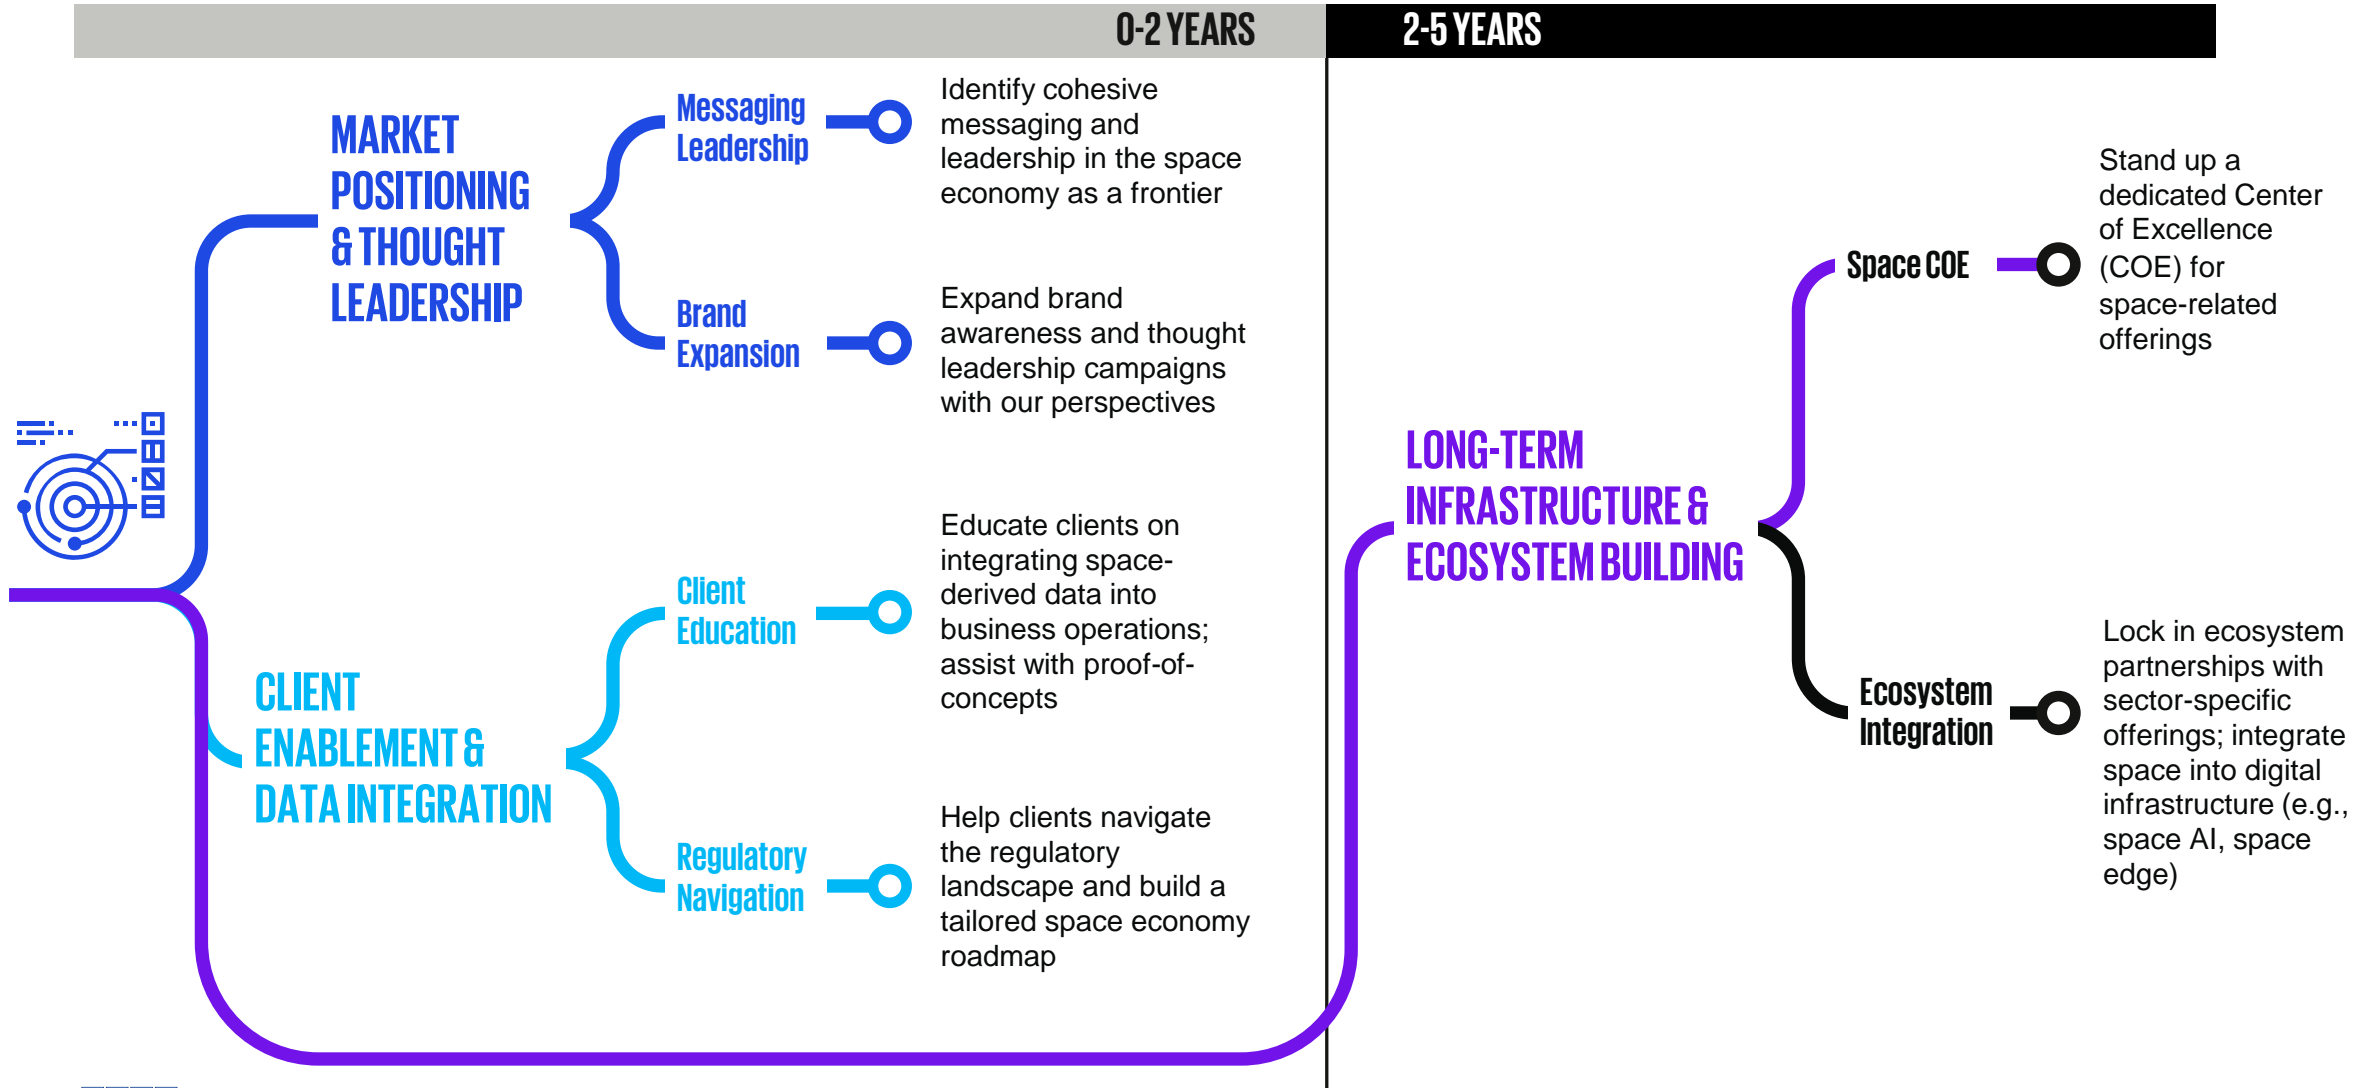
0-2 YEARS

2-5 YEARS

MARKET POSITIONING & THOUGHT LEADERSHIP

Messaging Leadership

Identify cohesive messaging and leadership in the space economy as a frontier

Brand Expansion

Expand brand awareness and thought leadership campaigns with our perspectives

CLIENT ENABLEMENT & DATA INTEGRATION

Client Education

Educate clients on integrating space-derived data into business operations; assist with proof-of-concepts

Regulatory Navigation

Help clients navigate the regulatory landscape and build a tailored space economy roadmap

LONG-TERM INFRASTRUCTURE & ECOSYSTEM BUILDING

Space COE

Stand up a dedicated Center of Excellence (COE) for space-related offerings

Ecosystem Integration

Lock in ecosystem partnerships with sector-specific offerings; integrate space into digital infrastructure (e.g., space AI, space edge)